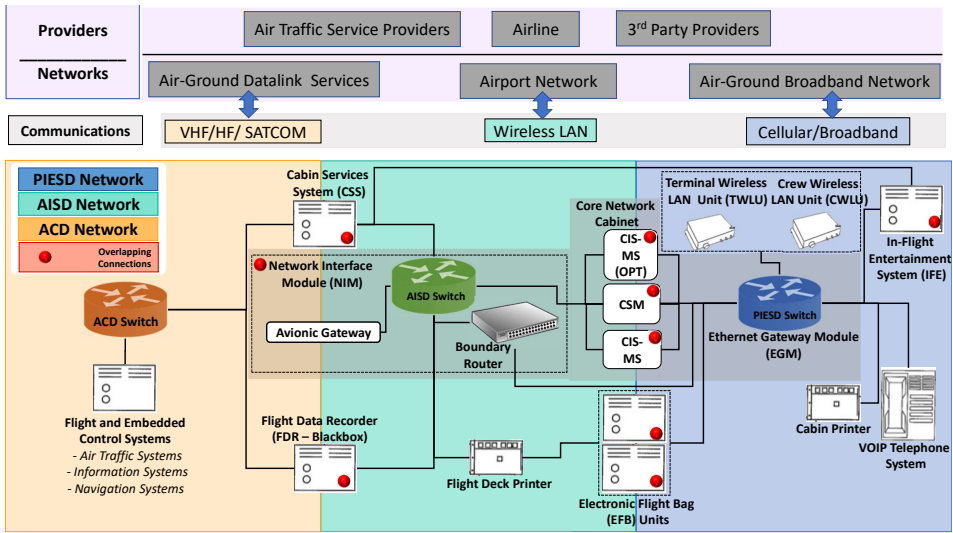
Providers

Networks

Air Traffic Service Providers

Airline

3rd Party Providers

Air-Ground Datalink Services

Airport Network

Air-Ground Broadband Network

Communications

VHF/HF/ SATCOM

Wireless LAN

Cellular/Broadband

PIESD Network

AISD Network

ACD Network

Overlapping Connections

Cabin Services System (CSS)

Core Network Cabinet

Terminal Wireless LAN Unit (TWLU)

Crew Wireless LAN Unit (CWLU)

In-Flight Entertainment System (IFE)

Network Interface Module (NIM)

AISD Switch

CIS-MS (OPT)

CSM

CIS-MS

PIESD Switch

Ethernet Gateway Module (EGM)

ACD Switch

Avionic Gateway

Boundary Router

Flight and Embedded Control Systems
- Air Traffic Systems
- Information Systems
- Navigation Systems

Flight Data Recorder (FDR – Blackbox)

Flight Deck Printer

Electronic Flight Bag (EFB) Units

Cabin Printer

VOIP Telephone System